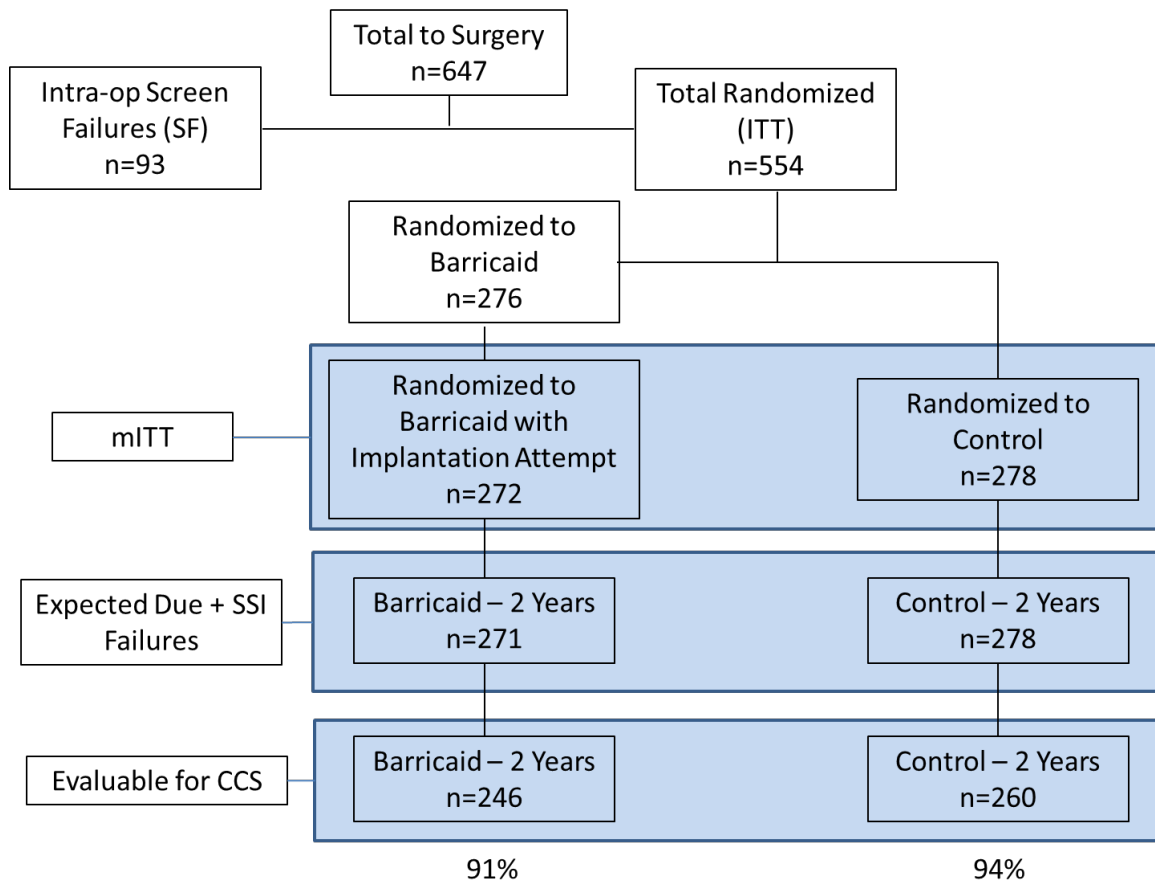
Total to Surgery
n=647

Intra-op Screen Failures (SF)
n=93

Total Randomized (ITT)
n=554

Randomized to Barricaid
n=276

mITT

Randomized to Barricaid with Implantation Attempt
n=272

Randomized to Control
n=278

Expected Due + SSI Failures

Barricaid – 2 Years
n=271

Control – 2 Years
n=278

Evaluable for CCS

Barricaid – 2 Years
n=246

Control – 2 Years
n=260

91%

94%